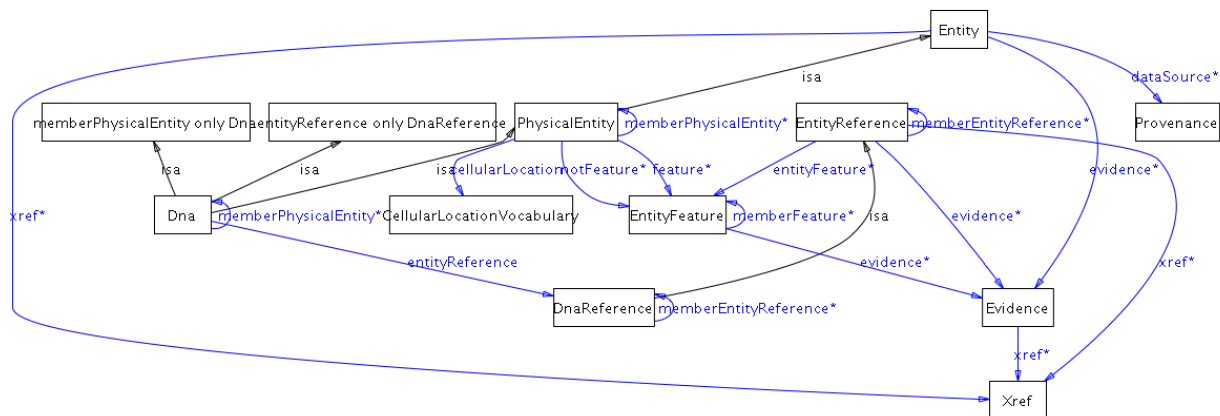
Entity

isa

dataSource*

memberPhysicalEntity only Dna

entityReference only DnaReference

PhysicalEntity

memberPhysicalEntity*

EntityReference

memberEntityReference*

Provenance

isa

isa

isa

cellularLocation

notFeature*

feature*

entityFeature*

evidence*

xref*

Dna

memberPhysicalEntity*

CellularLocationVocabulary

EntityFeature

memberFeature*

isa

evidence*

entityReference

evidence*

xref*

DnaReference

memberEntityReference*

Evidence

xref*

Xref